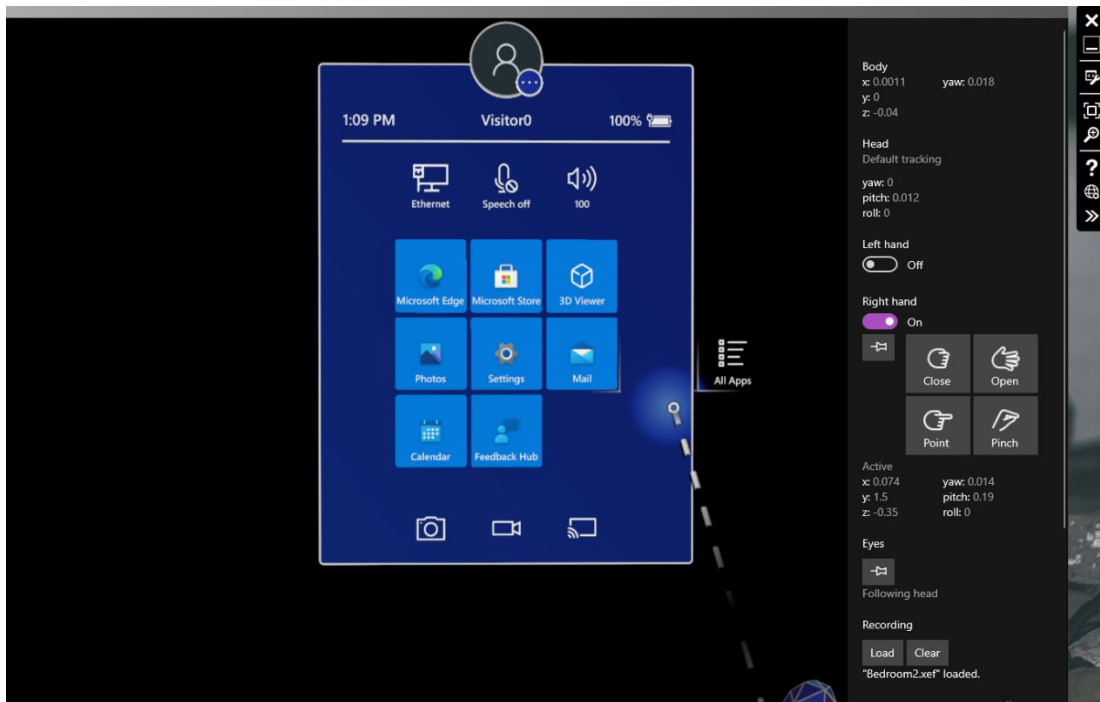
1:09 PM
Visitor0
100%

Ethernet
Speech off
100

Microsoft Edge
Microsoft Store
3D Viewer
Photos
Settings
Mail
Calendar
Feedback Hub

All Apps

Body
x: 0.0011
yaw: 0.018
y: 0
z: -0.04

Head
Default tracking

yaw: 0
pitch: 0.012
roll: 0

Left hand
Off

Right hand
On

Close
Open
Point
Pinch

Active
x: 0.074
yaw: 0.014
y: 1.5
pitch: 0.19
z: -0.35
roll: 0

Eyes
Following head

Recording
Load
Clear
"Bedroom2.xef" loaded.